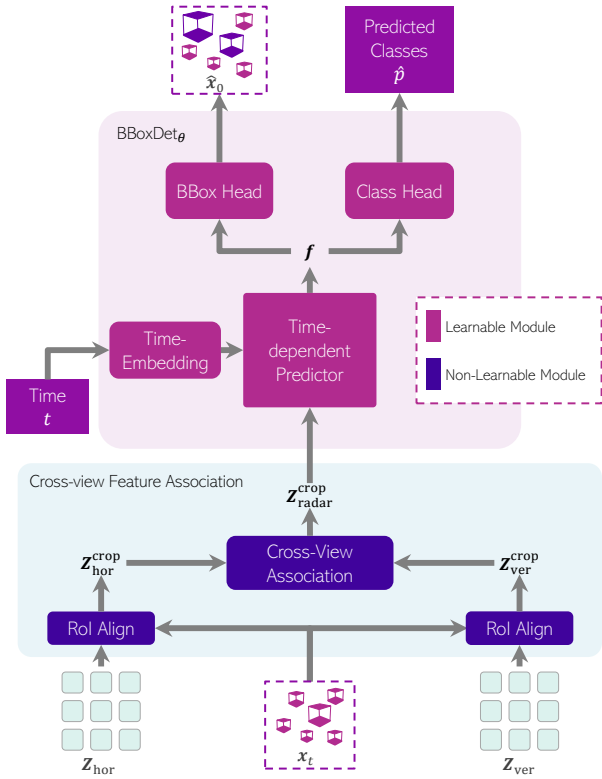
$\hat{\boldsymbol{x}}_0$

Predicted Classes $\hat{\boldsymbol{p}}$

BBoxDet$_{\boldsymbol{\theta}}$

BBox Head

Class Head

$\boldsymbol{f}$

Time-Embedding

Time-dependent Predictor

Learnable Module

Non-Learnable Module

Time $t$

Cross-view Feature Association

$\boldsymbol{Z}_{\text{radar}}^{\text{crop}}$

$\boldsymbol{Z}_{\text{hor}}^{\text{crop}}$

Cross-View Association

$\boldsymbol{Z}_{\text{ver}}^{\text{crop}}$

RoI Align

RoI Align

$\boldsymbol{Z}_{\text{hor}}$

$\boldsymbol{x}_t$

$\boldsymbol{Z}_{\text{ver}}$